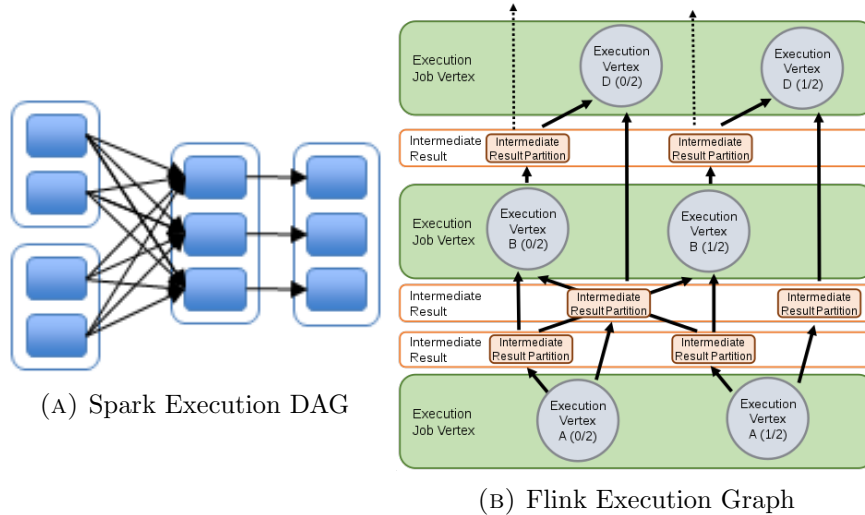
(A) Spark Execution DAG

Execution Job Vertex

Execution Vertex D (0/2)

Execution Vertex D (1/2)

Intermediate Result

Intermediate Result Partition

Intermediate Result Partition

Execution Job Vertex

Execution Vertex B (0/2)

Execution Vertex B (1/2)

Intermediate Result

Intermediate Result Partition

Intermediate Result Partition

Intermediate Result

Intermediate Result Partition

Intermediate Result Partition

Execution Job Vertex

Execution Vertex A (0/2)

Execution Vertex A (1/2)

(B) Flink Execution Graph